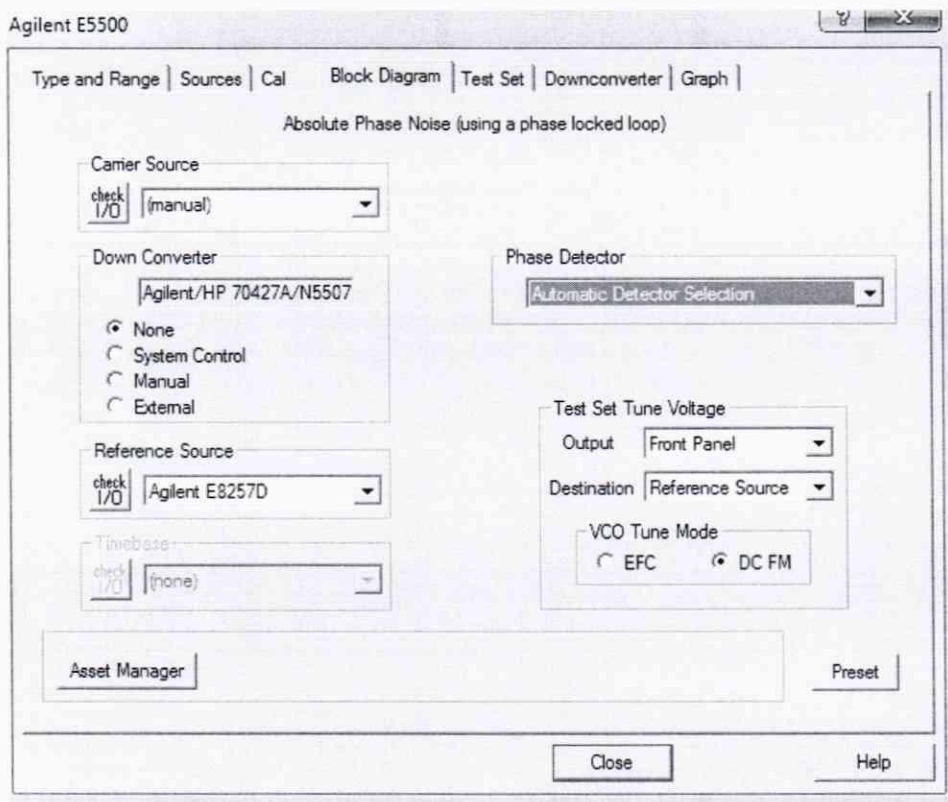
Agilent E5500

?

Type and Range | Sources | Cal | Block Diagram | Test Set | Downconverter | Graph |

Absolute Phase Noise (using a phase locked loop)

Carrier Source

check I/O (manual)

Down Converter

Agilent/HP 70427A/N5507

None
System Control
Manual
External

Phase Detector

Automatic Detector Selection

Reference Source

check I/O Agilent E8257D

Timebase

check I/O (none)

Test Set Tune Voltage

Output Front Panel

Destination Reference Source

VCO Tune Mode

EFC DC FM

Asset Manager

Preset

Close

Help